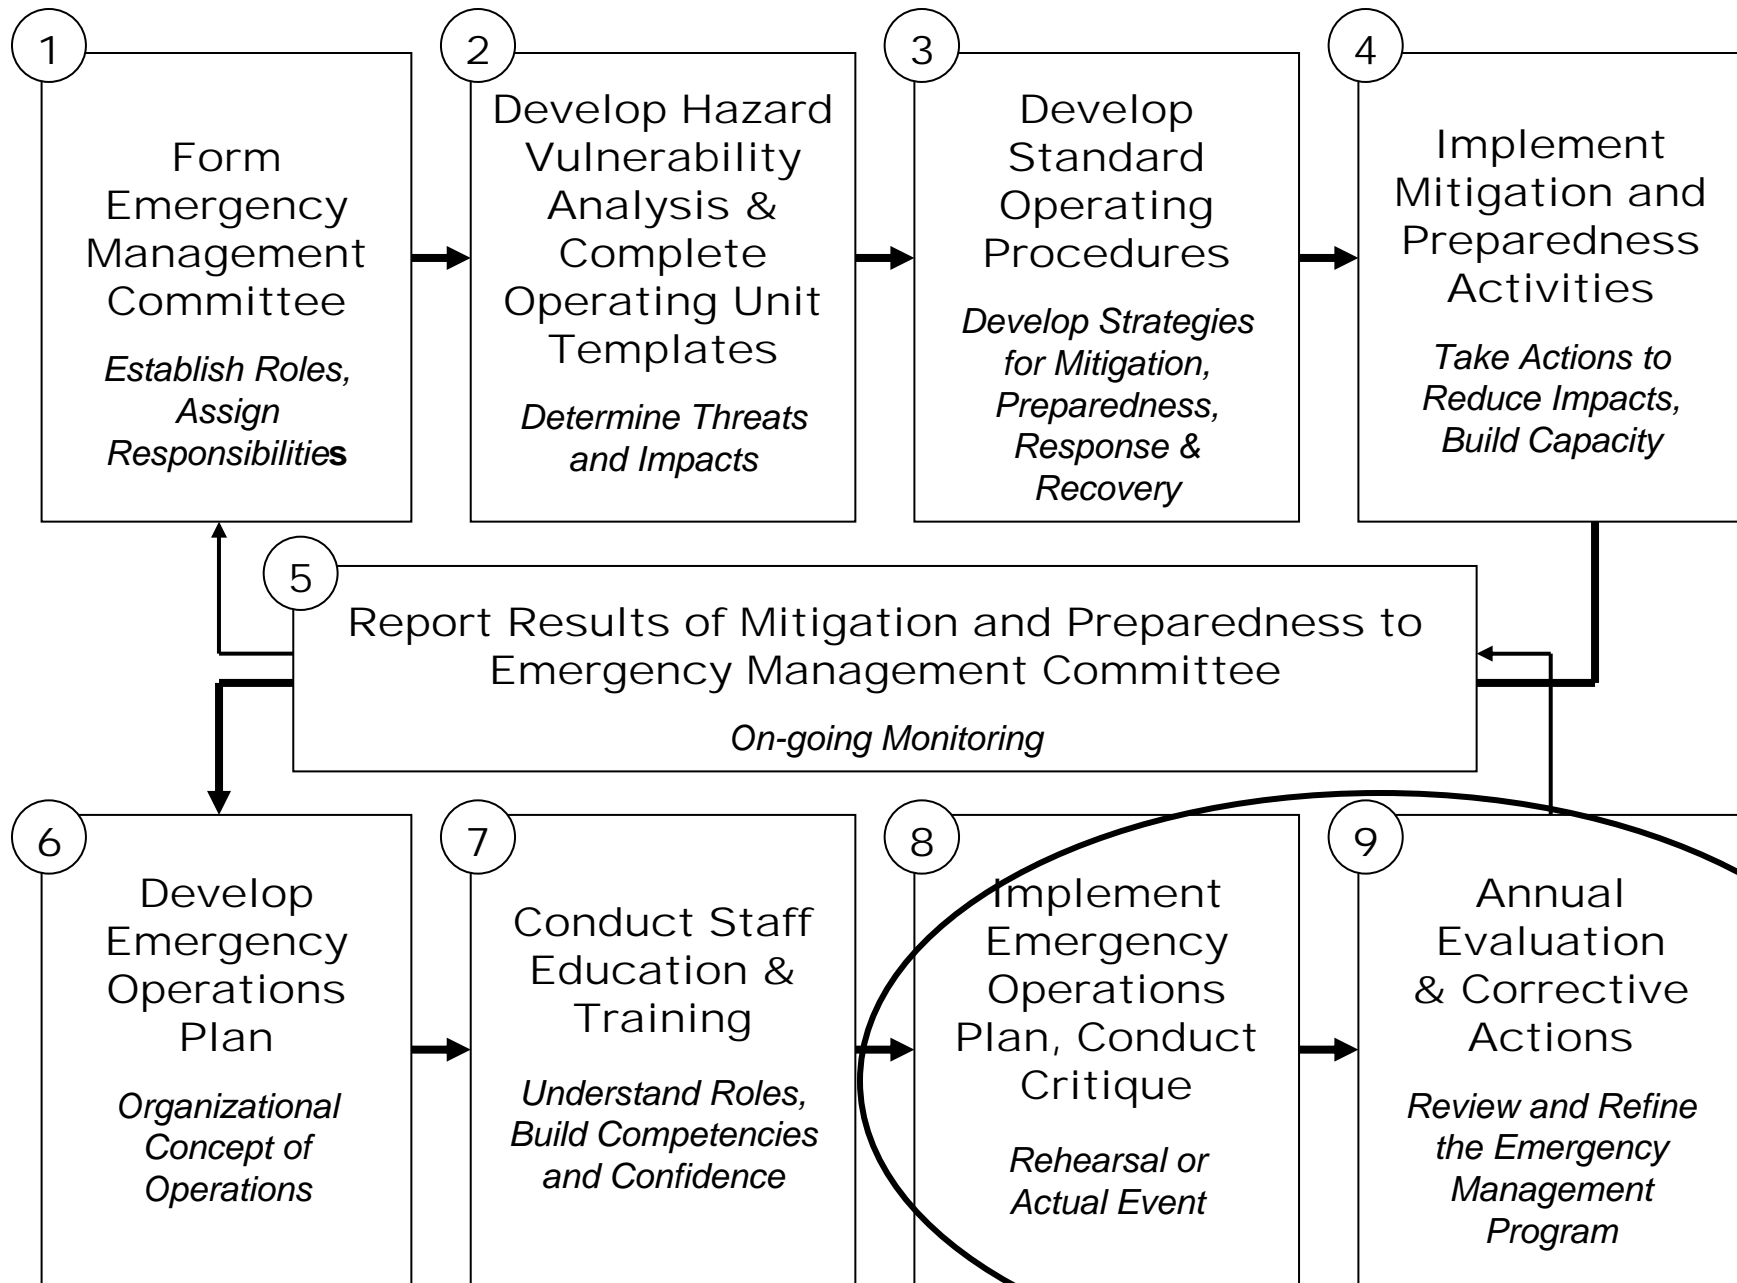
1

Form Emergency Management Committee

*Establish Roles, Assign Responsibilities*

2

Develop Hazard Vulnerability Analysis & Complete Operating Unit Templates

*Determine Threats and Impacts*

3

Develop Standard Operating Procedures

*Develop Strategies for Mitigation, Preparedness, Response & Recovery*

4

Implement Mitigation and Preparedness Activities

*Take Actions to Reduce Impacts, Build Capacity*

5

Report Results of Mitigation and Preparedness to Emergency Management Committee

*On-going Monitoring*

6

Develop Emergency Operations Plan

*Organizational Concept of Operations*

7

Conduct Staff Education & Training

*Understand Roles, Build Competencies and Confidence*

8

Implement Emergency Operations Plan, Conduct Critique

*Rehearsal or Actual Event*

9

Annual Evaluation & Corrective Actions

*Review and Refine the Emergency Management Program*